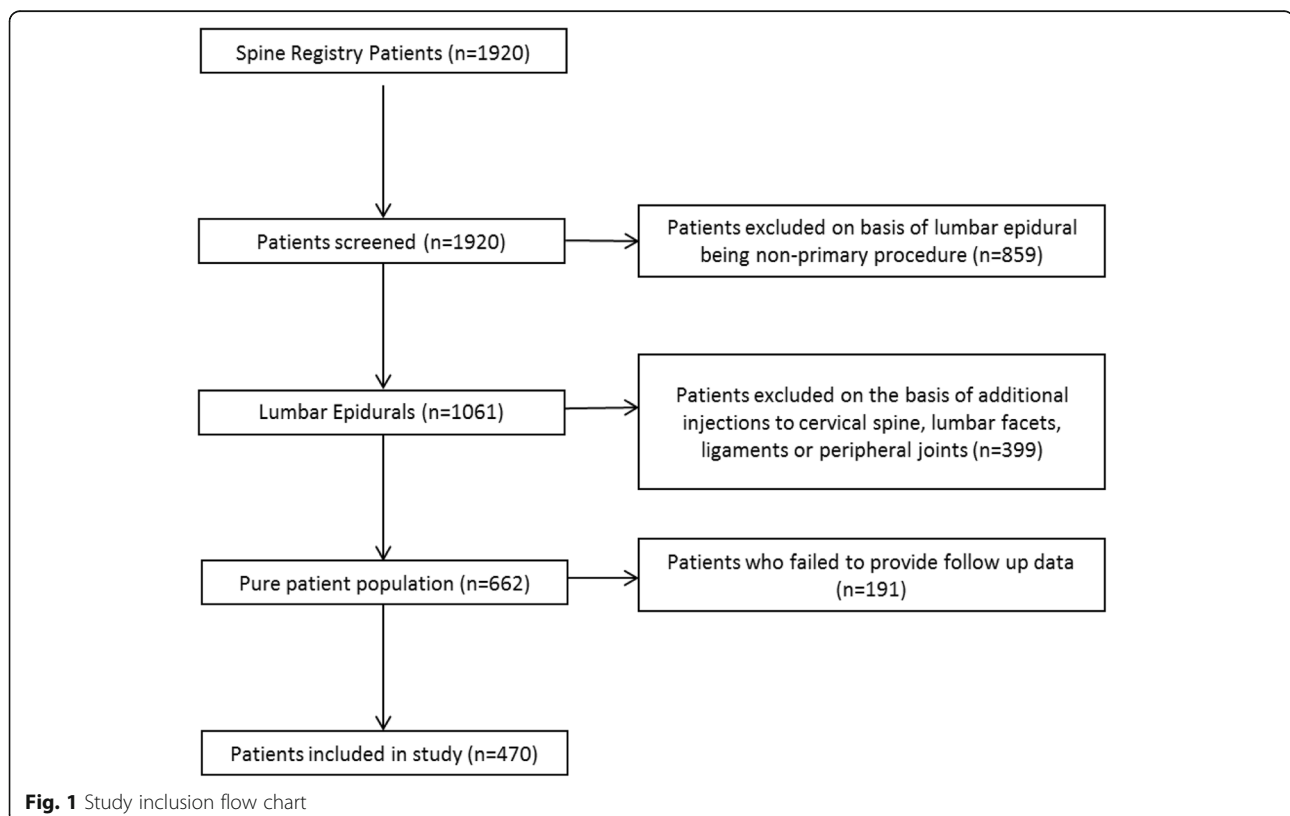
Spine Registry Patients (n=1920)

Patients screened (n=1920)

Patients excluded on basis of lumbar epidural being non-primary procedure (n=859)

Lumbar Epidurals (n=1061)

Patients excluded on the basis of additional injections to cervical spine, lumbar facets, ligaments or peripheral joints (n=399)

Pure patient population (n=662)

Patients who failed to provide follow up data (n=191)

Patients included in study (n=470)

**Fig. 1** Study inclusion flow chart